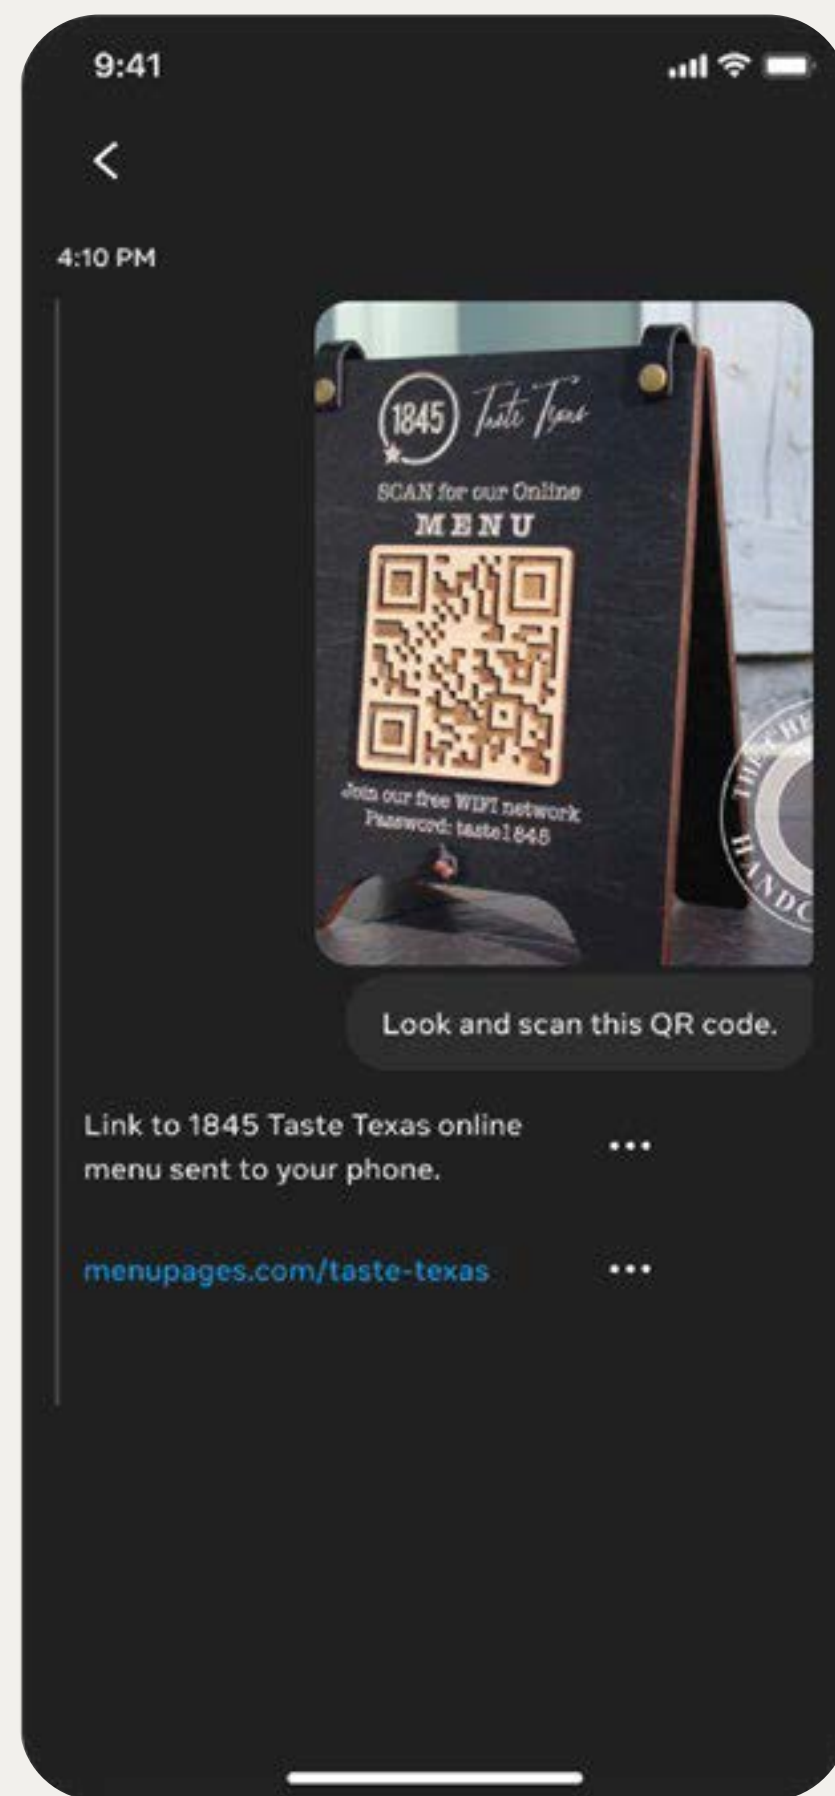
9:41

<

4:10 PM

1845 Taste Texas

SCAN for our Online

MENU

Join our free WIFI network
Password: taste1845

THE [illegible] HANDC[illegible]

Look and scan this QR code.

Link to 1845 Taste Texas online menu sent to your phone.

•••

menupages.com/taste-texas

•••